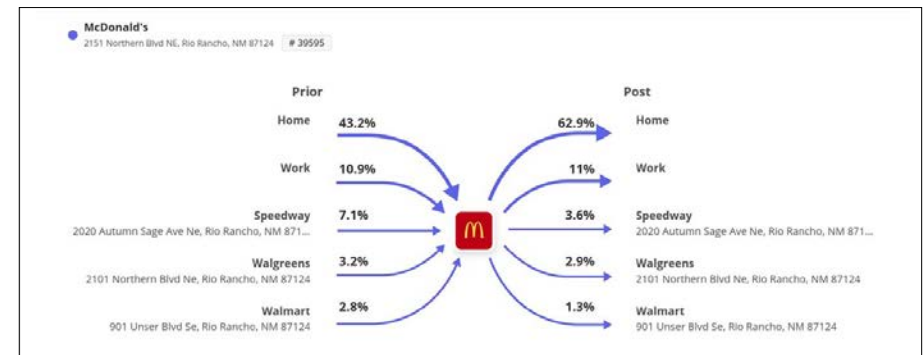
McDonald's
2151 Northern Blvd NE, Rio Rancho, NM 87124 # 39595

Prior

Home 43.2%

Work 10.9%

Speedway
2020 Autumn Sage Ave Ne, Rio Rancho, NM 871... 7.1%

Walgreens
2101 Northern Blvd Ne, Rio Rancho, NM 87124 3.2%

Walmart
901 Unser Blvd Se, Rio Rancho, NM 87124 2.8%

Post

62.9% Home

11% Work

3.6% Speedway
2020 Autumn Sage Ave Ne, Rio Rancho, NM 871...

2.9% Walgreens
2101 Northern Blvd Ne, Rio Rancho, NM 87124

1.3% Walmart
901 Unser Blvd Se, Rio Rancho, NM 87124